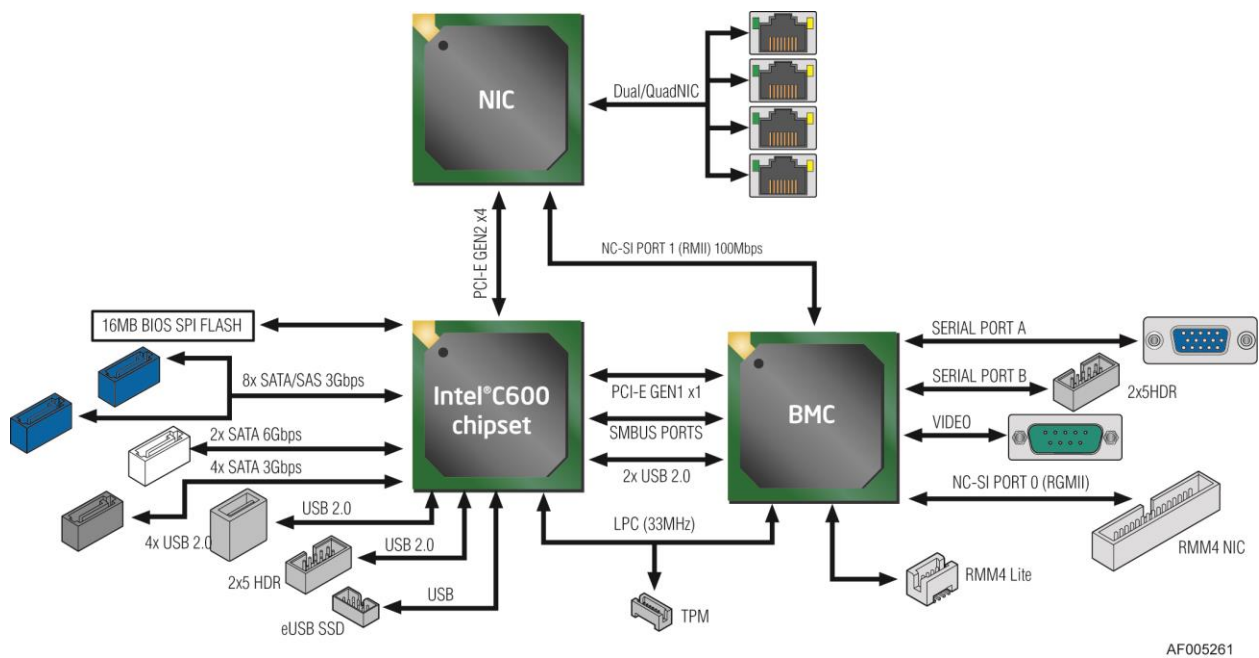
NIC

Dual/QuadNIC

PCI-E GEN2 x4

NC-SI PORT 1 (RMII) 100Mbps

16MB BIOS SPI FLASH

8x SATA/SAS 3Gbps

2x SATA 6Gbps

4x SATA 3Gbps

Intel®C600 chipset

PCI-E GEN1 x1

SMBUS PORTS

2x USB 2.0

BMC

SERIAL PORT A

SERIAL PORT B

2x5HDR

VIDEO

NC-SI PORT 0 (RGMII)

RMM4 NIC

4x USB 2.0

USB 2.0

USB 2.0

2x5 HDR

USB

eUSB SSD

LPC (33MHz)

TPM

RMM4 Lite

AF005261